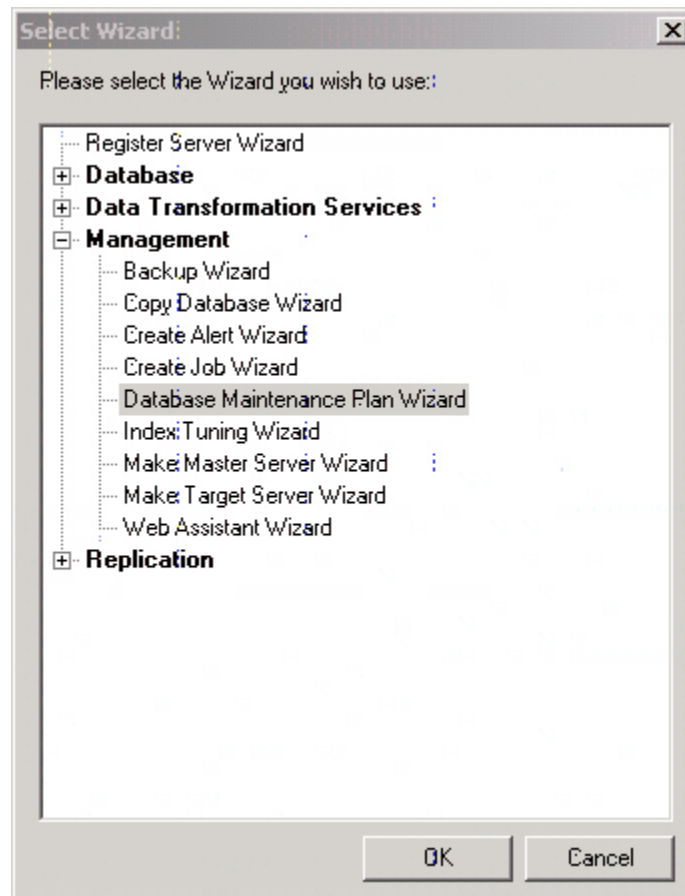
Select Wizard

Please select the Wizard you wish to use:

Register Server Wizard
Database
Data Transformation Services
Management
Backup Wizard
Copy Database Wizard
Create Alert Wizard
Create Job Wizard
Database Maintenance Plan Wizard
Index Tuning Wizard
Make Master Server Wizard
Make Target Server Wizard
Web Assistant Wizard
Replication

OK
Cancel